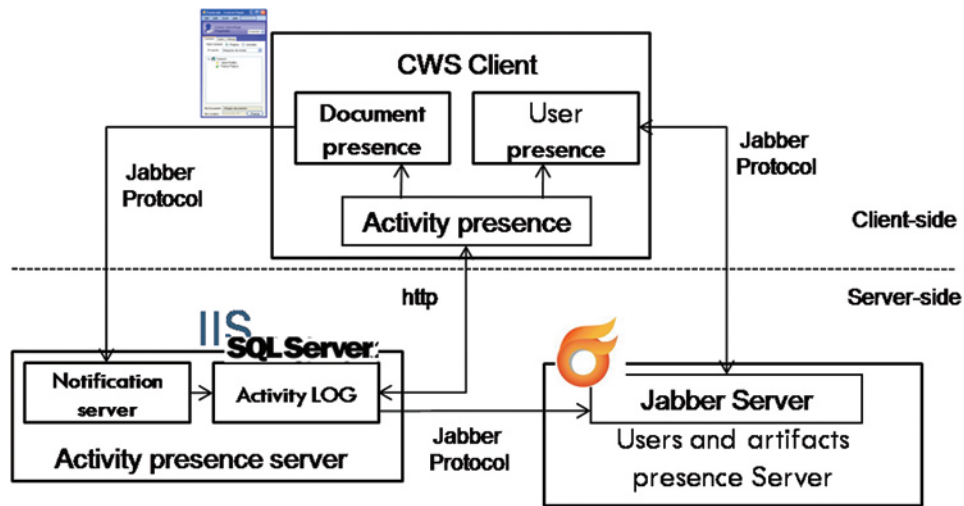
CWS Client

Document presence

User presence

Activity presence

Jabber Protocol

Jabber Protocol

Client-side

http

Server-side

IIS

SQL Server

Notification server

Activity LOG

Activity presence server

Jabber Protocol

Jabber Server

Users and artifacts presence Server